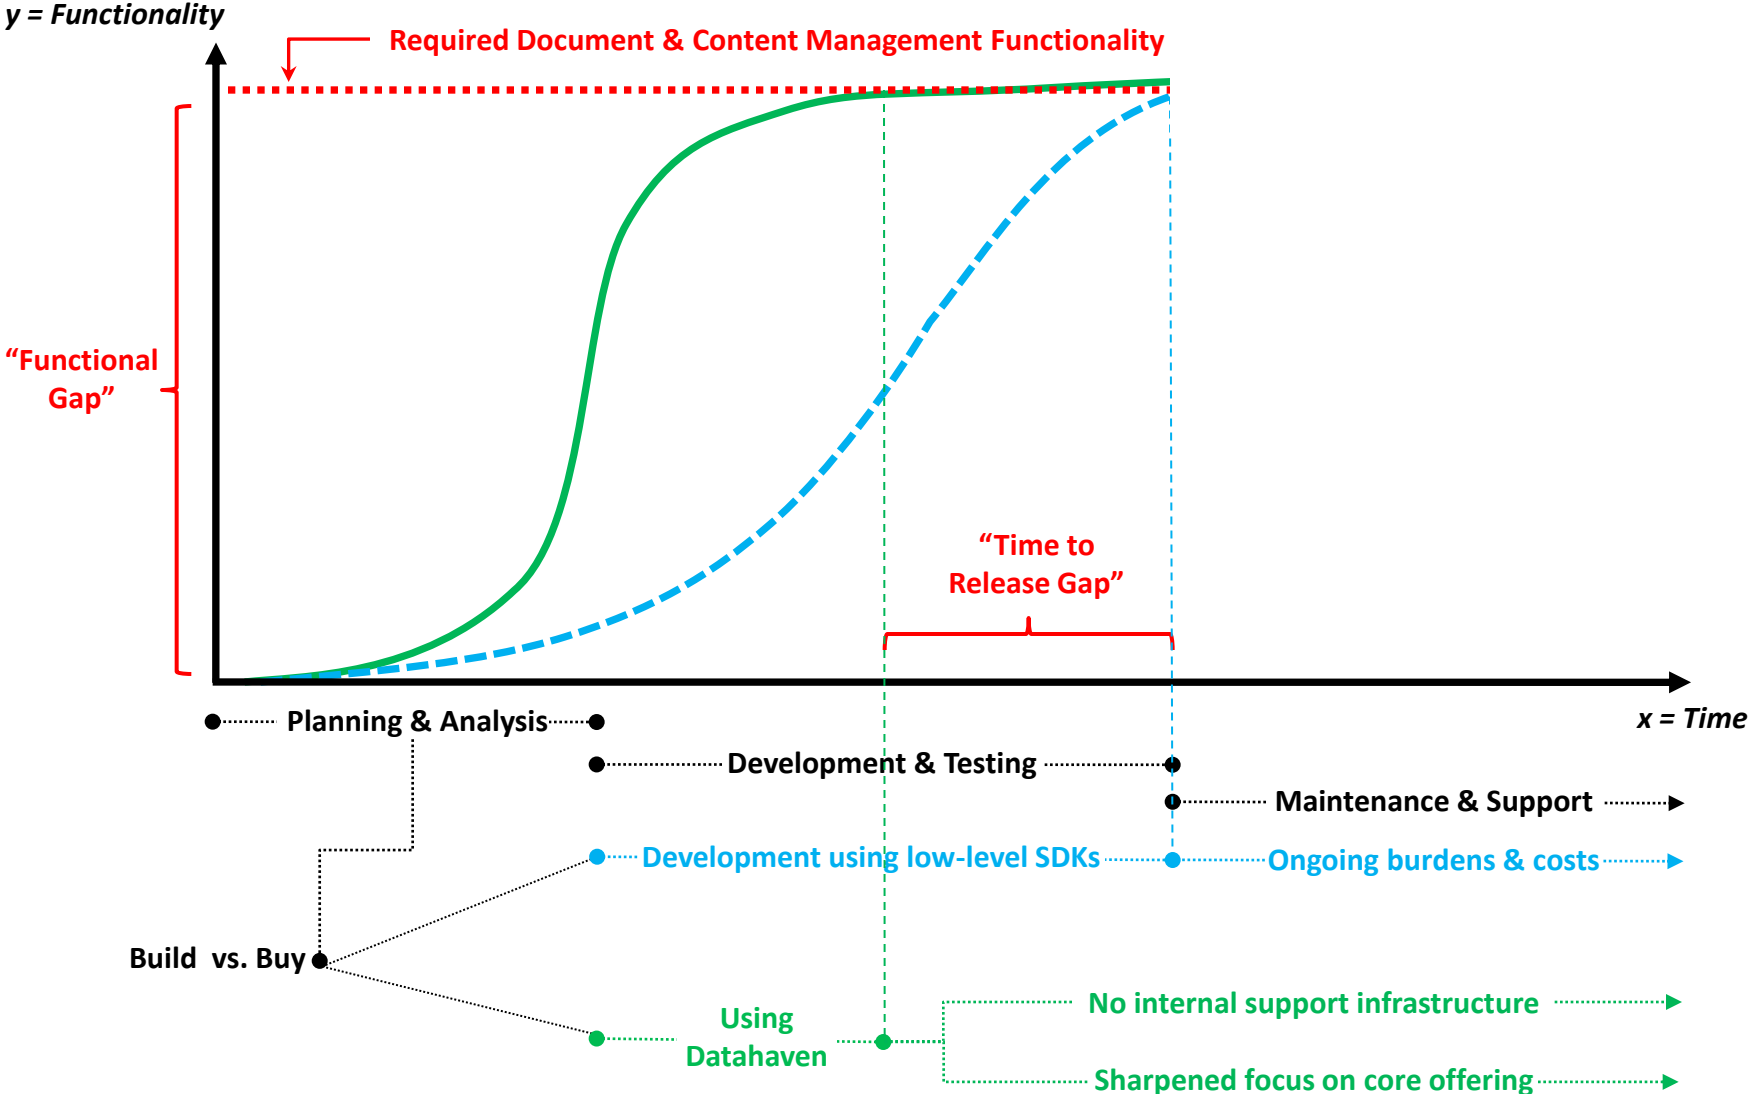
y = Functionality

Required Document & Content Management Functionality

“Functional Gap”

“Time to Release Gap”

x = Time

Planning & Analysis

Development & Testing

Maintenance & Support

Development using low-level SDKs

Ongoing burdens & costs

Build vs. Buy

Using Datahaven

No internal support infrastructure

Sharpened focus on core offering